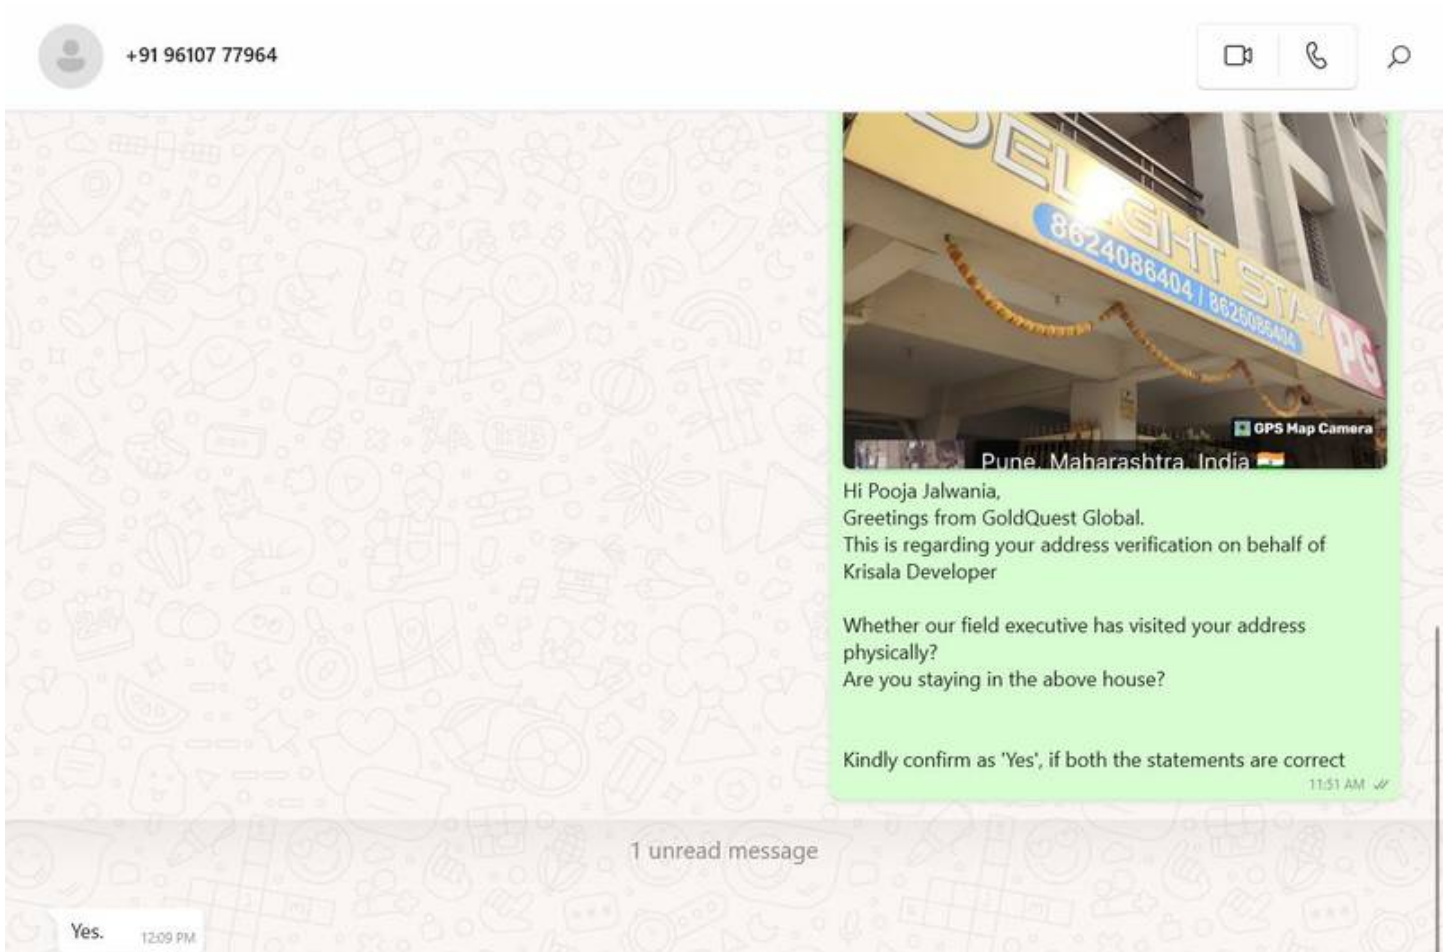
+91 96107 77964

DELIGHT STAY
8624086404 / 8626086404
PG

GPS Map Camera
Pune, Maharashtra, India

Hi Pooja Jalwania,
Greetings from GoldQuest Global.
This is regarding your address verification on behalf of Krisala Developer

Whether our field executive has visited your address physically?
Are you staying in the above house?

Kindly confirm as 'Yes', if both the statements are correct
11:51 AM

1 unread message

Yes. 12:09 PM